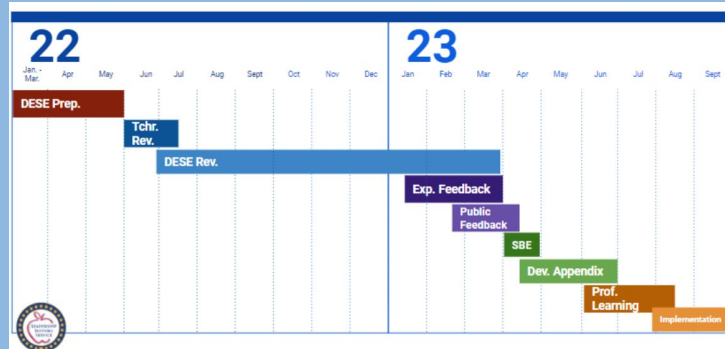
22

Jan. - Mar.
Apr
May
Jun
Jul
Aug
Sept
Oct
Nov
Dec

23

Jan
Feb
Mar
Apr
May
Jun
Jul
Aug
Sept

DESE Prep.

Tchr. Rev.

DESE Rev.

Exp. Feedback

Public Feedback

SBE

Dev. Appendix

Prof. Learning

Implementation

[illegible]